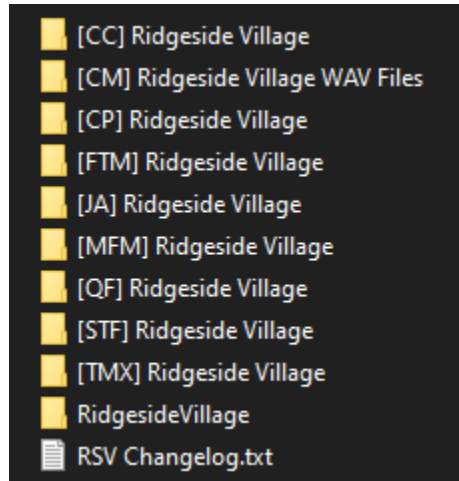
[CC] Ridgeside Village
[CM] Ridgeside Village WAV Files
[CP] Ridgeside Village
[FTM] Ridgeside Village
[JA] Ridgeside Village
[MFM] Ridgeside Village
[QF] Ridgeside Village
[STF] Ridgeside Village
[TMX] Ridgeside Village
RidgesideVillage
RSV Changelog.txt